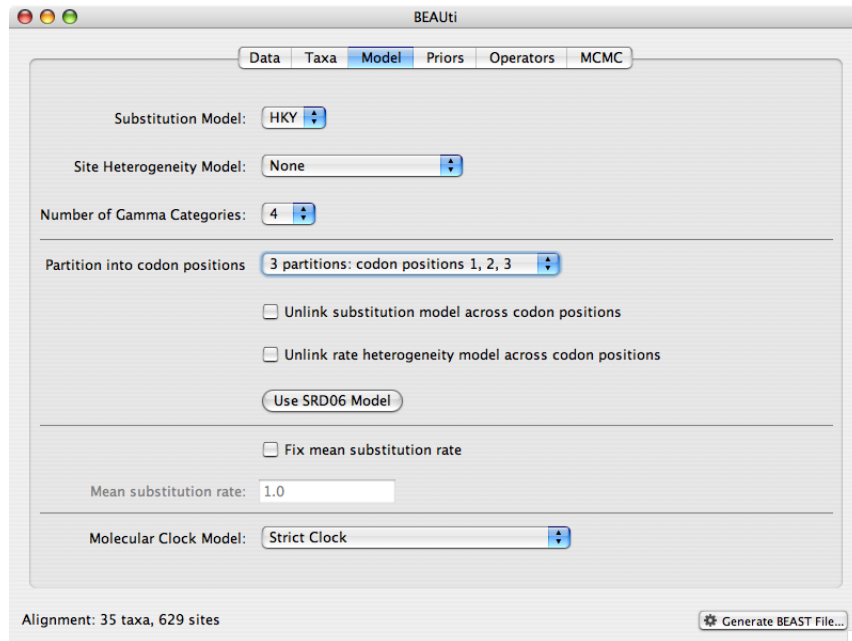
BEAUti

Data Taxa Model Priors Operators MCMC

Substitution Model: HKY

Site Heterogeneity Model: None

Number of Gamma Categories: 4

Partition into codon positions 3 partitions: codon positions 1, 2, 3

Unlink substitution model across codon positions

Unlink rate heterogeneity model across codon positions

Use SRD06 Model

Fix mean substitution rate

Mean substitution rate: 1.0

Molecular Clock Model: Strict Clock

Alignment: 35 taxa, 629 sites

Generate BEAST File...